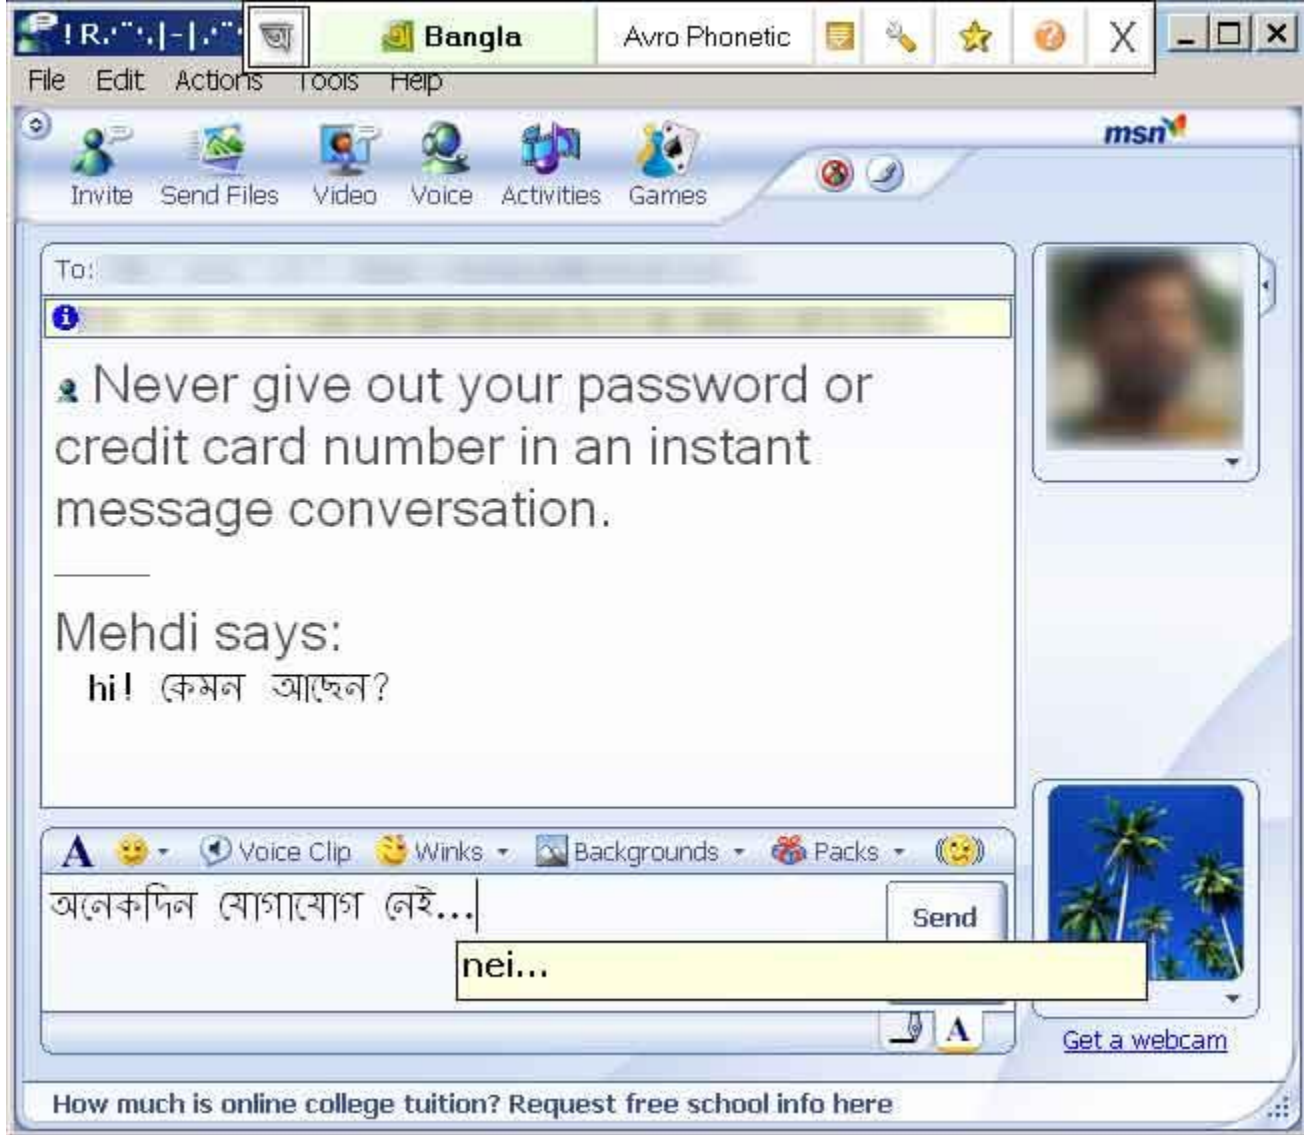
অ Bangla Avro Phonetic X

File Edit Actions Tools Help

Invite Send Files Video Voice Activities Games

msn

To:

Never give out your password or credit card number in an instant message conversation.

Mehdi says:
hi! কেমন আছেন?

A Voice Clip Winks Backgrounds Packs

অনেকদিন যোগাযোগ নেই...

Send

nei...

A

Get a webcam

How much is online college tuition? Request free school info here